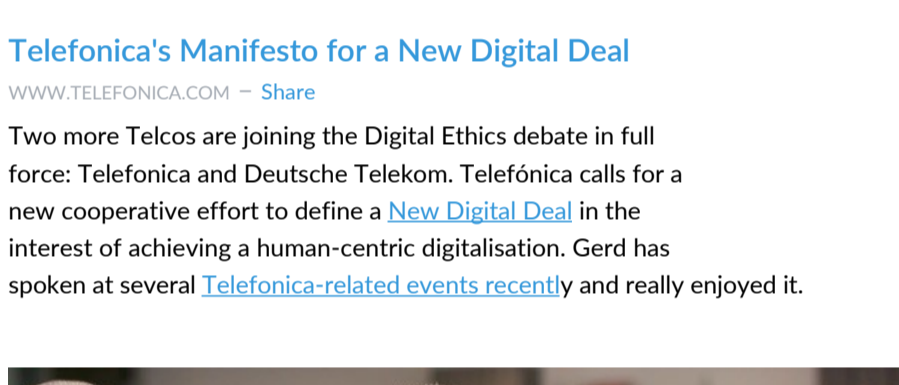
Telefonica's Manifesto for a New Digital Deal

WWW.TELEFONICA.COM – Share

Two more Telcos are joining the Digital Ethics debate in full force: Telefonica and Deutsche Telekom. Telefónica calls for a new cooperative effort to define a New Digital Deal in the interest of achieving a human-centric digitalisation. Gerd has spoken at several Telefonica-related events recently and really enjoyed it.